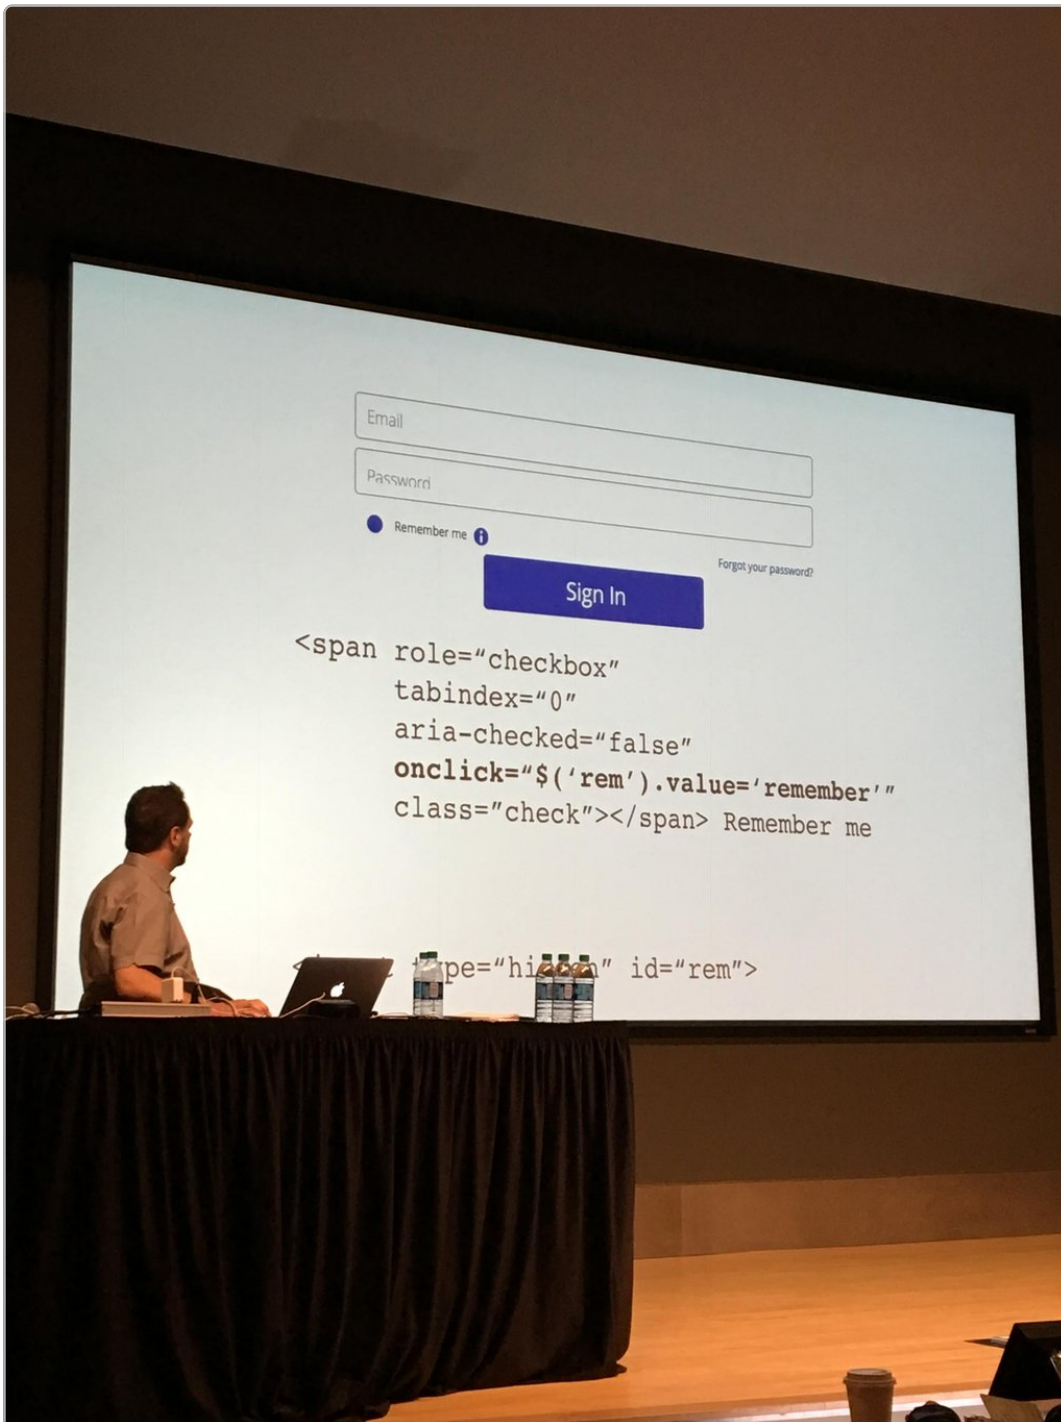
Email

Password

Remember me

Forgot your password?

Sign In

<span role="checkbox"
tabindex="0"
aria-checked="false"
onclick="$('rem').value='remember'"
class="check"></span> Remember me

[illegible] type="hi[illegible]" id="rem">